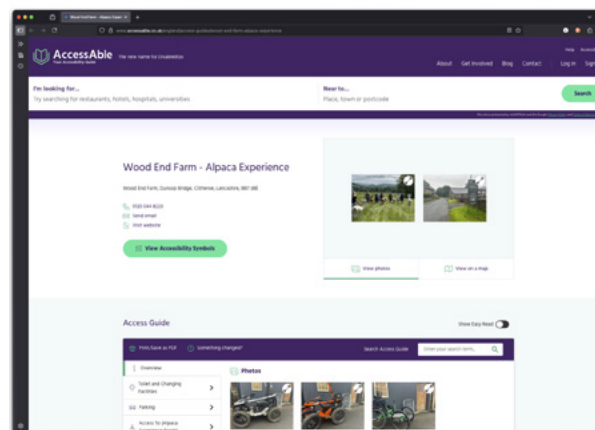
Wood End Farm - Alpaca Experi...

www.accessable.co.uk/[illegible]

AccessAble
Your Accessibility Guide

The new name for DisabledGo

About Get Involved Blog Contact Log in Sign

I'm looking for...
Try searching for restaurants, hotels, hospitals, universities

Near to...
Place, town or postcode

Search

Wood End Farm - Alpaca Experience

Wood End Farm, Dunsop Bridge, Clitheroe, Lancashire, BB7 3BB

0120 044 8223
Send email
Visit website

View Accessibility Symbols

View photos
View on a map

Access Guide

Show Easy Read

Print/Save as PDF
Something changed?
Search Access Guide
Enter your search term...

Overview
Toilet and Changing Facilities
Parking
Access To Alpaca Experience

Photos